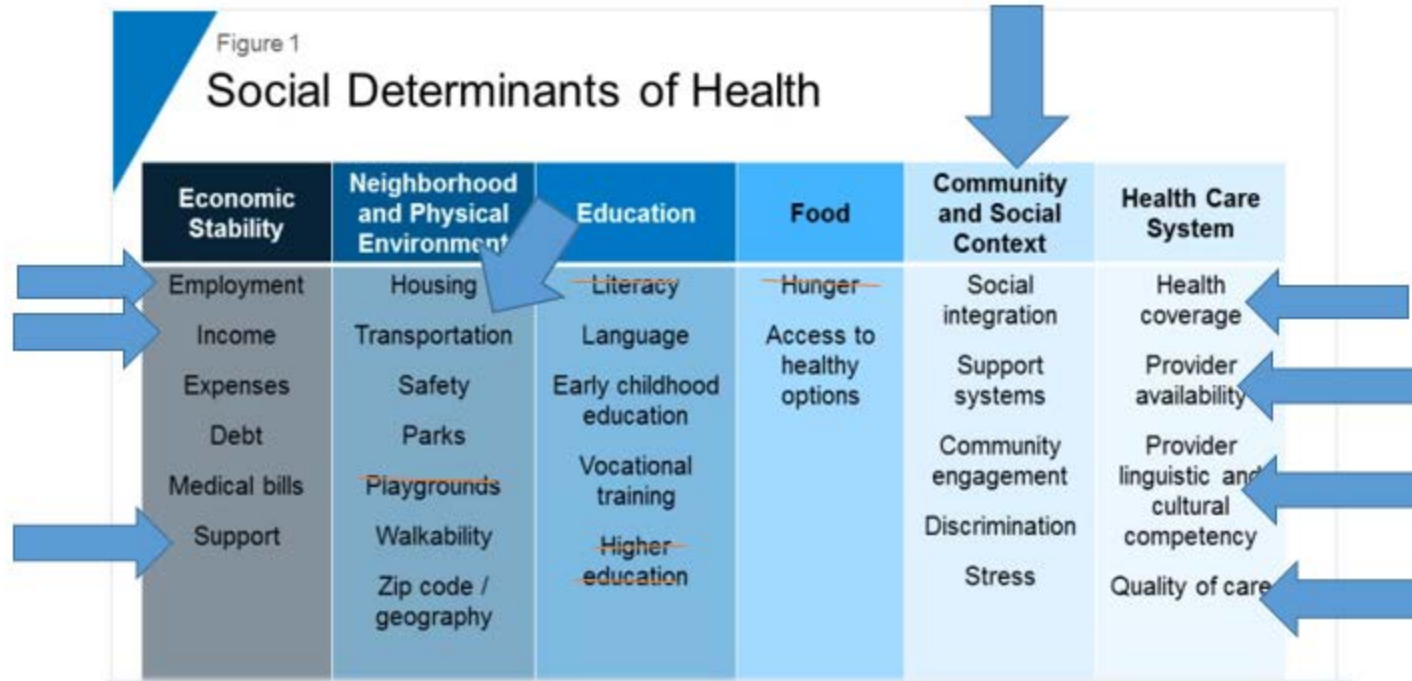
Figure 1

Social Determinants of Health

| Economic Stability | Neighborhood and Physical Environment | Education | Food | Community and Social Context | Health Care System |
|---|---|---|---|---|---|
| Employment | Housing | Literacy | Hunger | Social integration | Health coverage |
| Income | Transportation | Language | Access to healthy options | Support systems | Provider availability |
| Expenses | Safety | Early childhood education | | Community engagement | Provider linguistic and cultural competency |
| Debt | Parks | Vocational training | | Discrimination | Quality of care |
| Medical bills | Playgrounds | Higher education | | Stress | |
| Support | Walkability | | | | |
| | Zip code / geography | | | | |